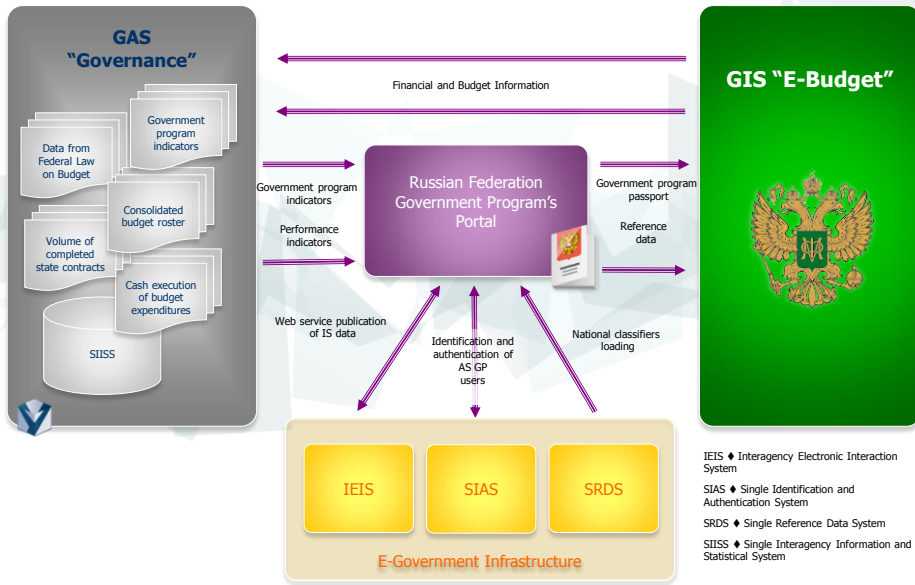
GAS
"Governance"

Government program indicators

Data from Federal Law on Budget

Consolidated budget roster

Volume of completed state contracts

Cash execution of budget expenditures

SIISS

Financial and Budget Information

GIS "E-Budget"

Government program indicators

Performance indicators

Russian Federation Government Program's Portal

Government program passport

Reference data

Web service publication of IS data

Identification and authentication of AS GP users

National classifiers loading

IEIS

SIAS

SRDS

E-Government Infrastructure

IEIS ♦ Interagency Electronic Interaction System

SIAS ♦ Single Identification and Authentication System

SRDS ♦ Single Reference Data System

SIISS ♦ Single Interagency Information and Statistical System